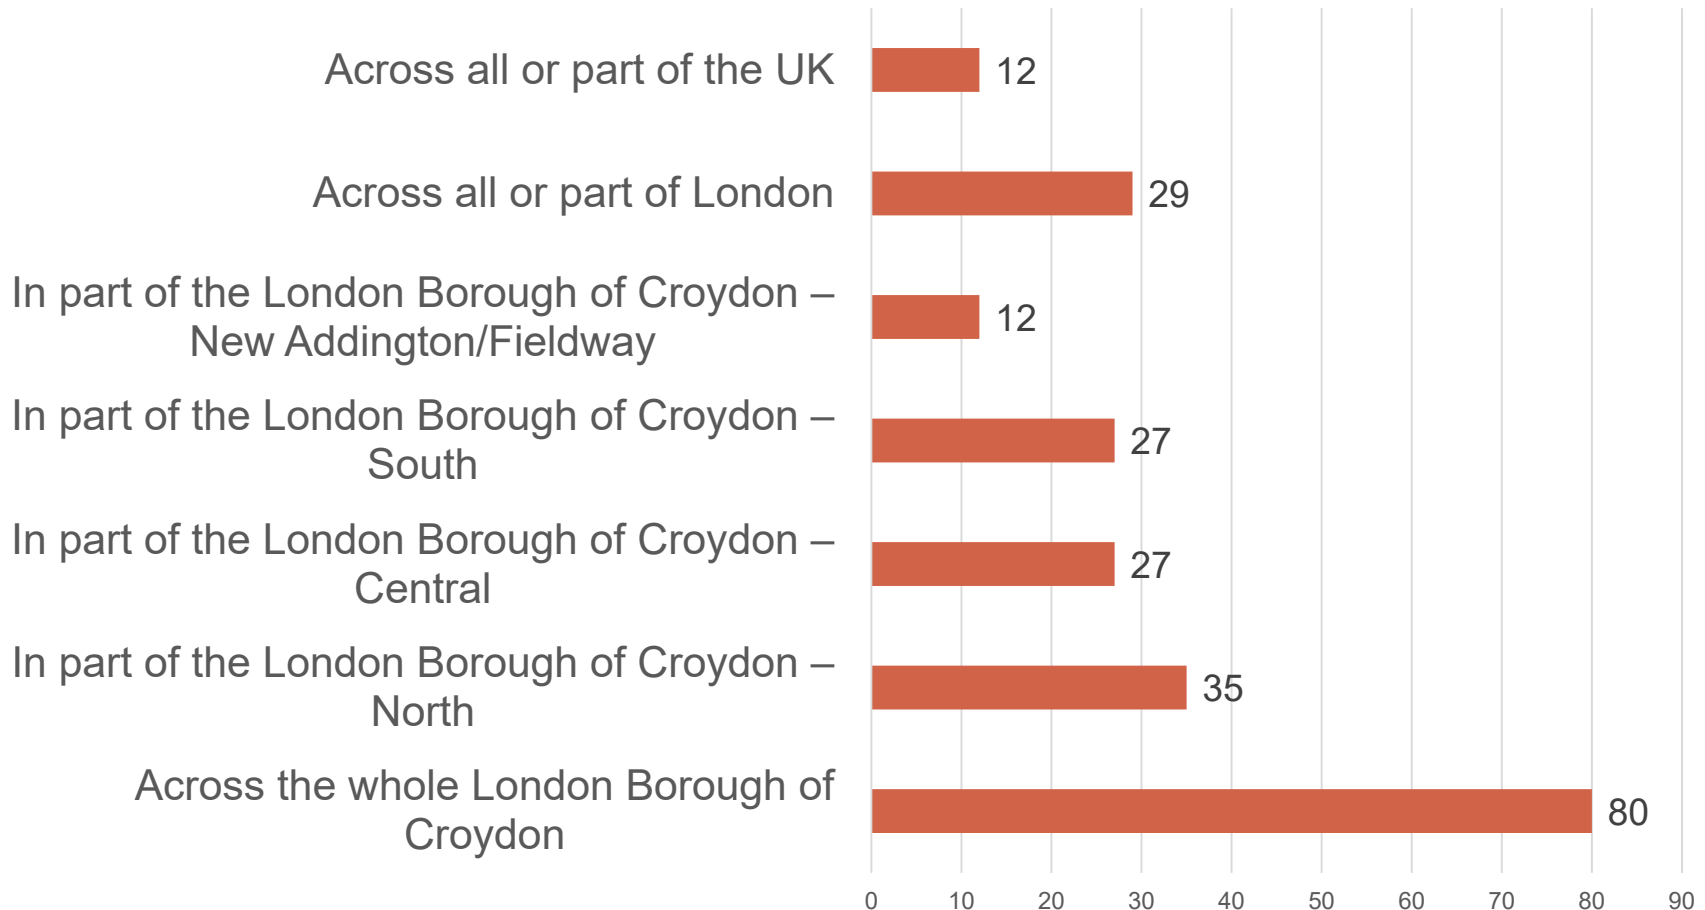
Across all or part of the UK 12

Across all or part of London 29

In part of the London Borough of Croydon – New Addington/Fieldway 12

In part of the London Borough of Croydon – South 27

In part of the London Borough of Croydon – Central 27

In part of the London Borough of Croydon – North 35

Across the whole London Borough of Croydon 80

0 10 20 30 40 50 60 70 80 90